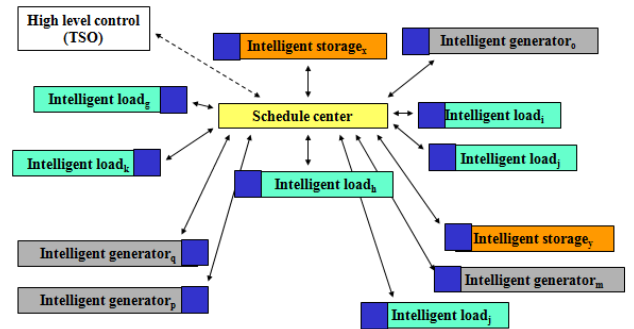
High level control (TSO)

Intelligent storage$_x$

Intelligent generator$_o$

Intelligent load$_g$

Schedule center

Intelligent load$_i$

Intelligent load$_k$

Intelligent load$_j$

Intelligent load$_h$

Intelligent storage$_y$

Intelligent generator$_q$

Intelligent generator$_m$

Intelligent generator$_p$

Intelligent load$_j$